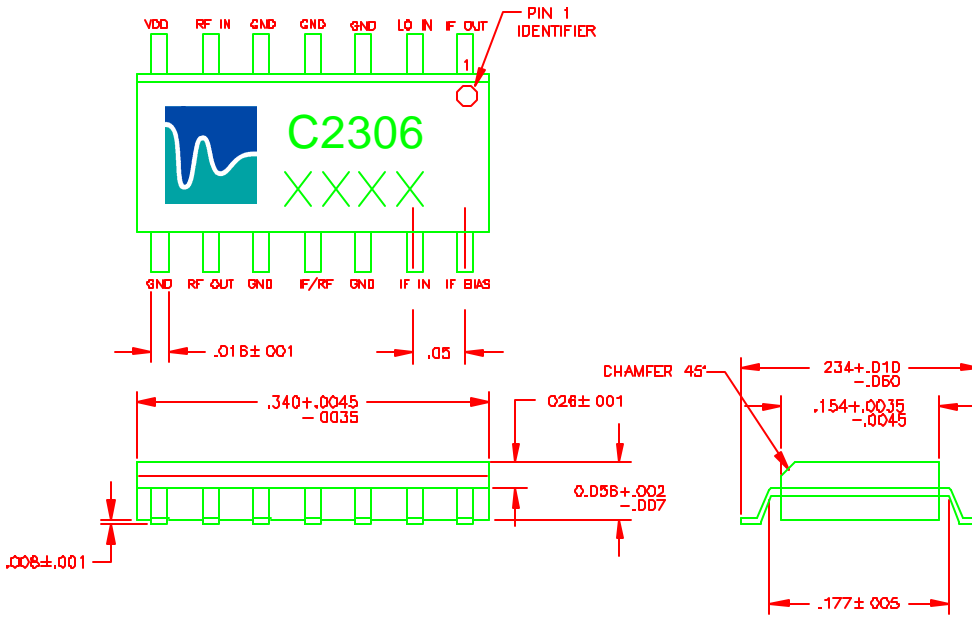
VDD RF IN GND GND GND LO IN IF OUT

PIN 1
IDENTIFIER

1

C2306
XXXX

GND RF OUT GND IF/RF GND IF IN IF BIAS

.016± 001

.05

.340+.0045
-.0035

.026± 001

0.056+.002
-.007

.008±.001

CHAMFER 45°

.234+.010
-.050

.154+.0035
-.0045

.177± 005